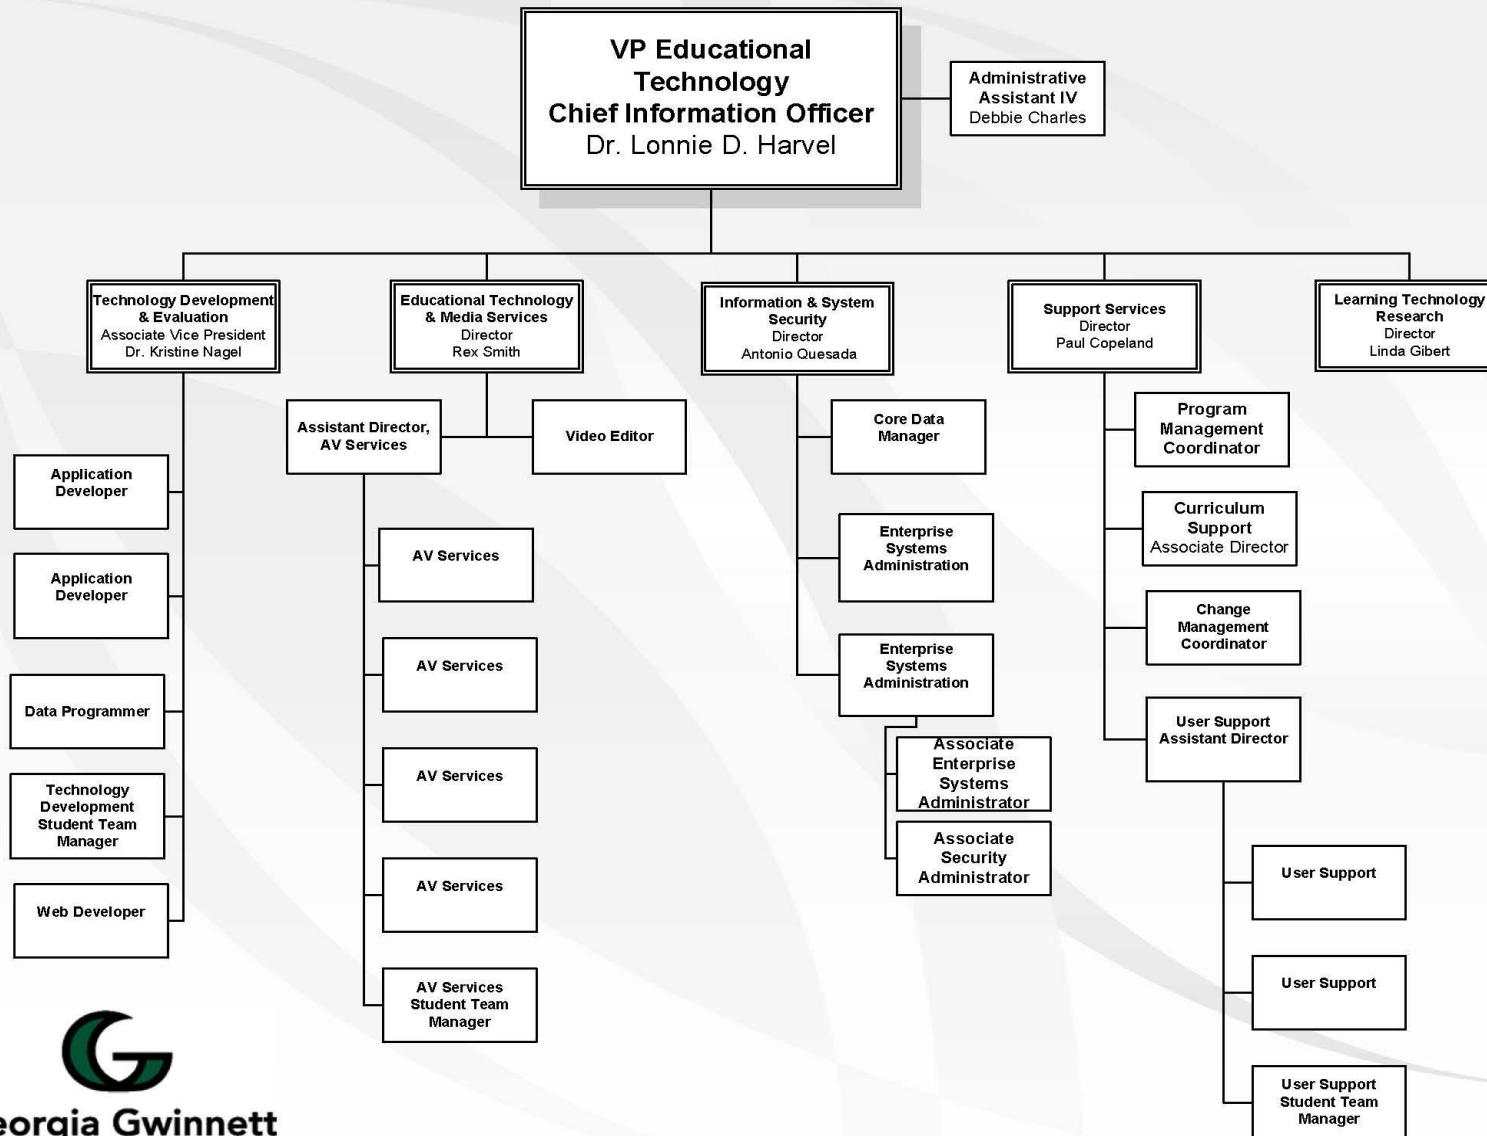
VP Educational Technology
Chief Information Officer
Dr. Lonnie D. Harvel

Administrative Assistant IV
Debbie Charles

Technology Development & Evaluation
Associate Vice President
Dr. Kristine Nagel

Application Developer

Application Developer

Data Programmer

Technology Development Student Team Manager

Web Developer

Educational Technology & Media Services
Director
Rex Smith

Assistant Director, AV Services

Video Editor

AV Services

AV Services

AV Services

AV Services

AV Services Student Team Manager

Information & System Security
Director
Antonio Quesada

Core Data Manager

Enterprise Systems Administration

Enterprise Systems Administration

Associate Enterprise Systems Administrator

Associate Security Administrator

Support Services
Director
Paul Copeland

Program Management Coordinator

Curriculum Support
Associate Director

Change Management Coordinator

User Support Assistant Director

User Support

User Support

User Support Student Team Manager

Learning Technology Research
Director
Linda Gibert

eorgia Gwinnett